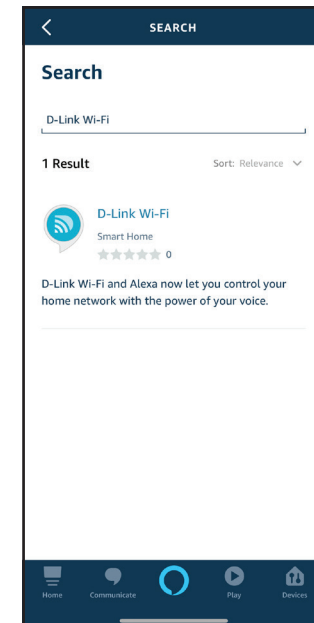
SEARCH

Search

D-Link Wi-Fi

1 Result

Sort: Relevance

D-Link Wi-Fi

Smart Home

0

D-Link Wi-Fi and Alexa now let you control your home network with the power of your voice.

Home Communicate Play Devices